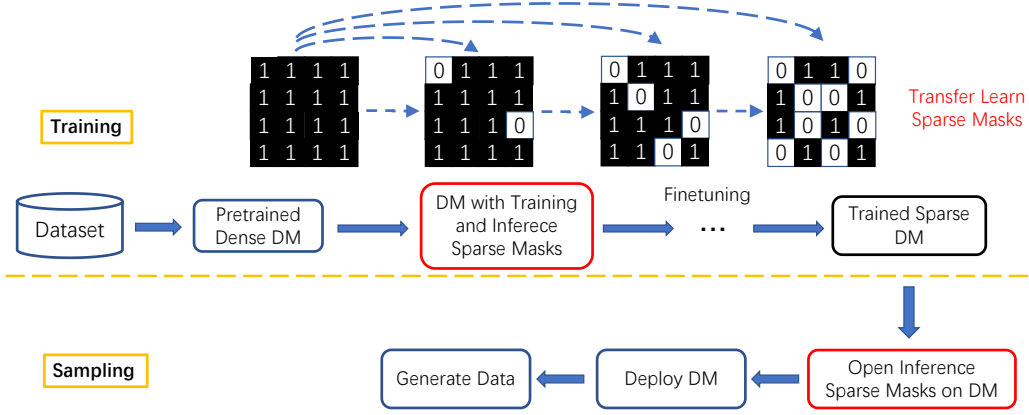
1 1 1 1
1 1 1 1
1 1 1 1
1 1 1 1

0 1 1 1
1 1 1 1
1 1 1 0
1 1 1 1

0 1 1 1
1 0 1 1
1 1 1 0
1 1 0 1

0 1 1 0
1 0 0 1
1 0 1 0
0 1 0 1

Transfer Learn Sparse Masks

Training

Dataset

Pretrained Dense DM

DM with Training and Inferece Sparse Masks

Finetuning

…

Trained Sparse DM

Sampling

Generate Data

Deploy DM

Open Inference Sparse Masks on DM